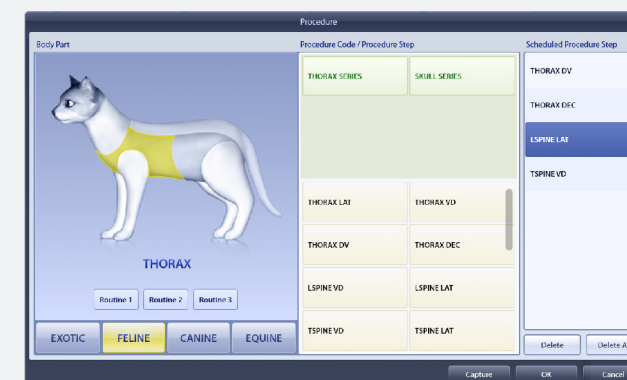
Procedure

Body Part

THORAX

Routine 1
Routine 2
Routine 3

EXOTIC
FELINE
CANINE
EQUINE

Procedure Code / Procedure Step

THORAX SERIES
SKULL SERIES

THORAX LAT
THORAX VD
THORAX DV
THORAX DEC
LSPINE VD
LSPINE LAT
TSPINE VD
TSPINE LAT

Scheduled Procedure Step

THORAX DV
THORAX DEC
LSPINE LAT
TSPINE VD

Delete
Delete A

Capture
OK
Cancel